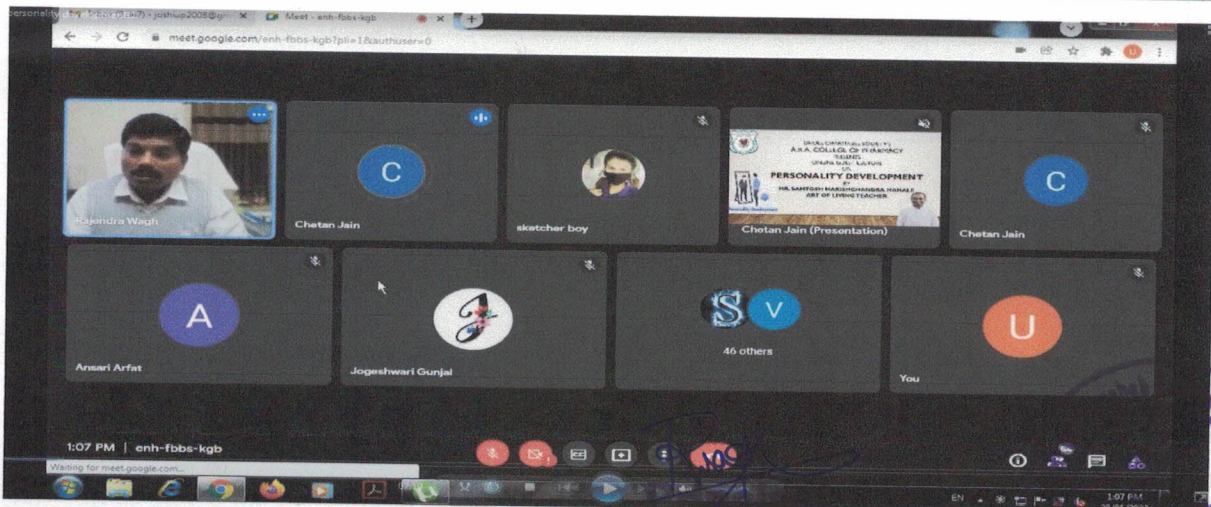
Personality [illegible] - joshiup2008@g... ×
Meet - enh-fbbs-kgb ×
meet.google.com/enh-fbbs-kgb?pli=1&authuser=0

Rajendra Wagh
C
Chetan Jain
sketcher boy
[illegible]
A.K.K. COLLEGE OF PHARMACY
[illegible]
PERSONALITY DEVELOPMENT
BY
MR. SANTOSH HARISHCHANDRA MAHALE
ART OF LIVING TEACHER
Chetan Jain (Presentation)
C
Chetan Jain
A
Ansari Arfat
Jogeshwari Gunjal
S V
46 others
U
You

1:07 PM | enh-fbbs-kgb
Waiting for meet.google.com...
EN
1:07 PM